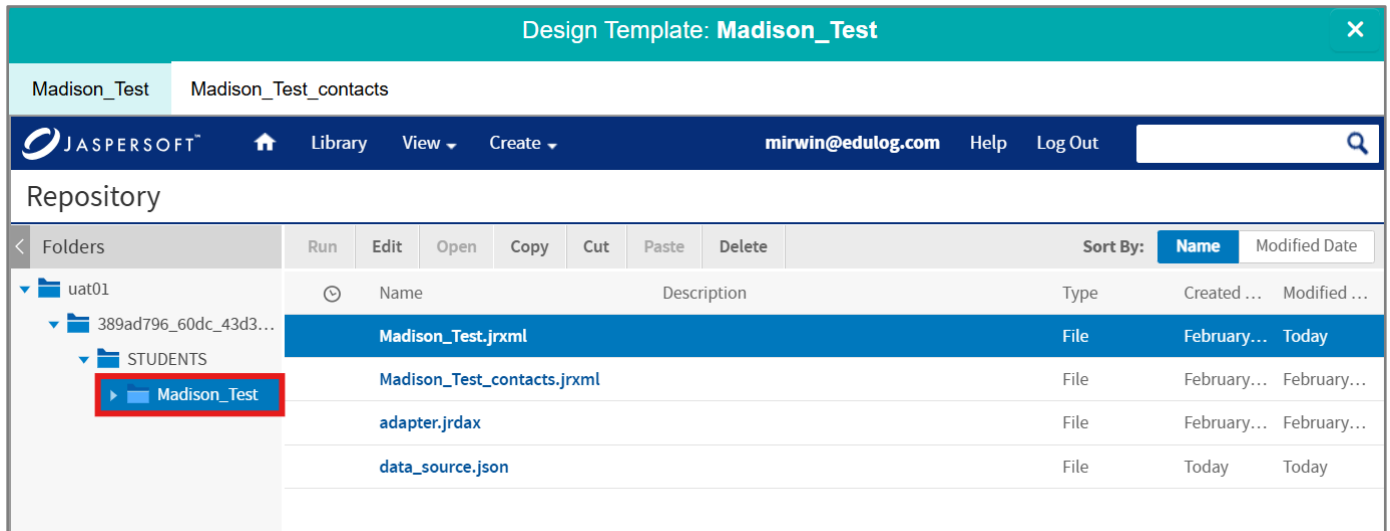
Design Template: Madison_Test

Madison_Test
Madison_Test_contacts

JASPERSOFT™
Library
View
Create
mirwin@edulog.com
Help
Log Out

Repository

Folders
uat01
389ad796_60dc_43d3...
STUDENTS
Madison_Test

Run
Edit
Open
Copy
Cut
Paste
Delete
Sort By:
Name
Modified Date

| | Name | Description | Type | Created ... | Modified ... |
|---|---|---|---|---|---|
| | Madison_Test.jrxml | | File | February... | Today |
| | Madison_Test_contacts.jrxml | | File | February... | February... |
| | adapter.jrdax | | File | February... | February... |
| | data_source.json | | File | Today | Today |